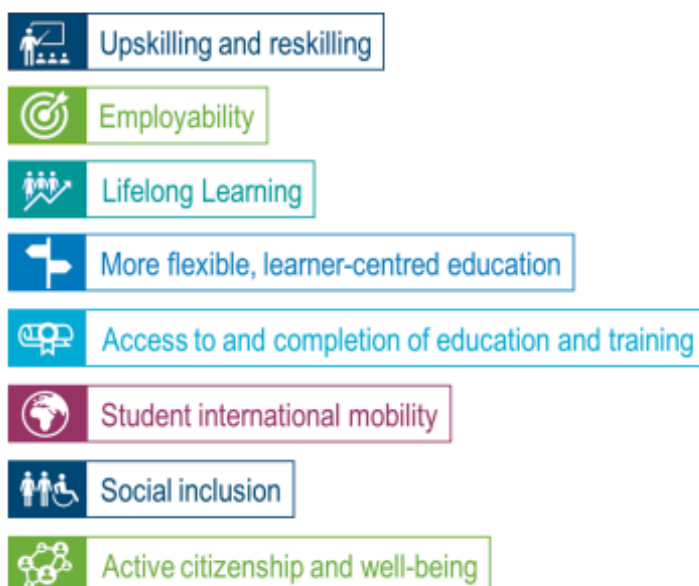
Upskilling and reskilling

Employability

Lifelong Learning

More flexible, learner-centred education

Access to and completion of education and training

Student international mobility

Social inclusion

Active citizenship and well-being